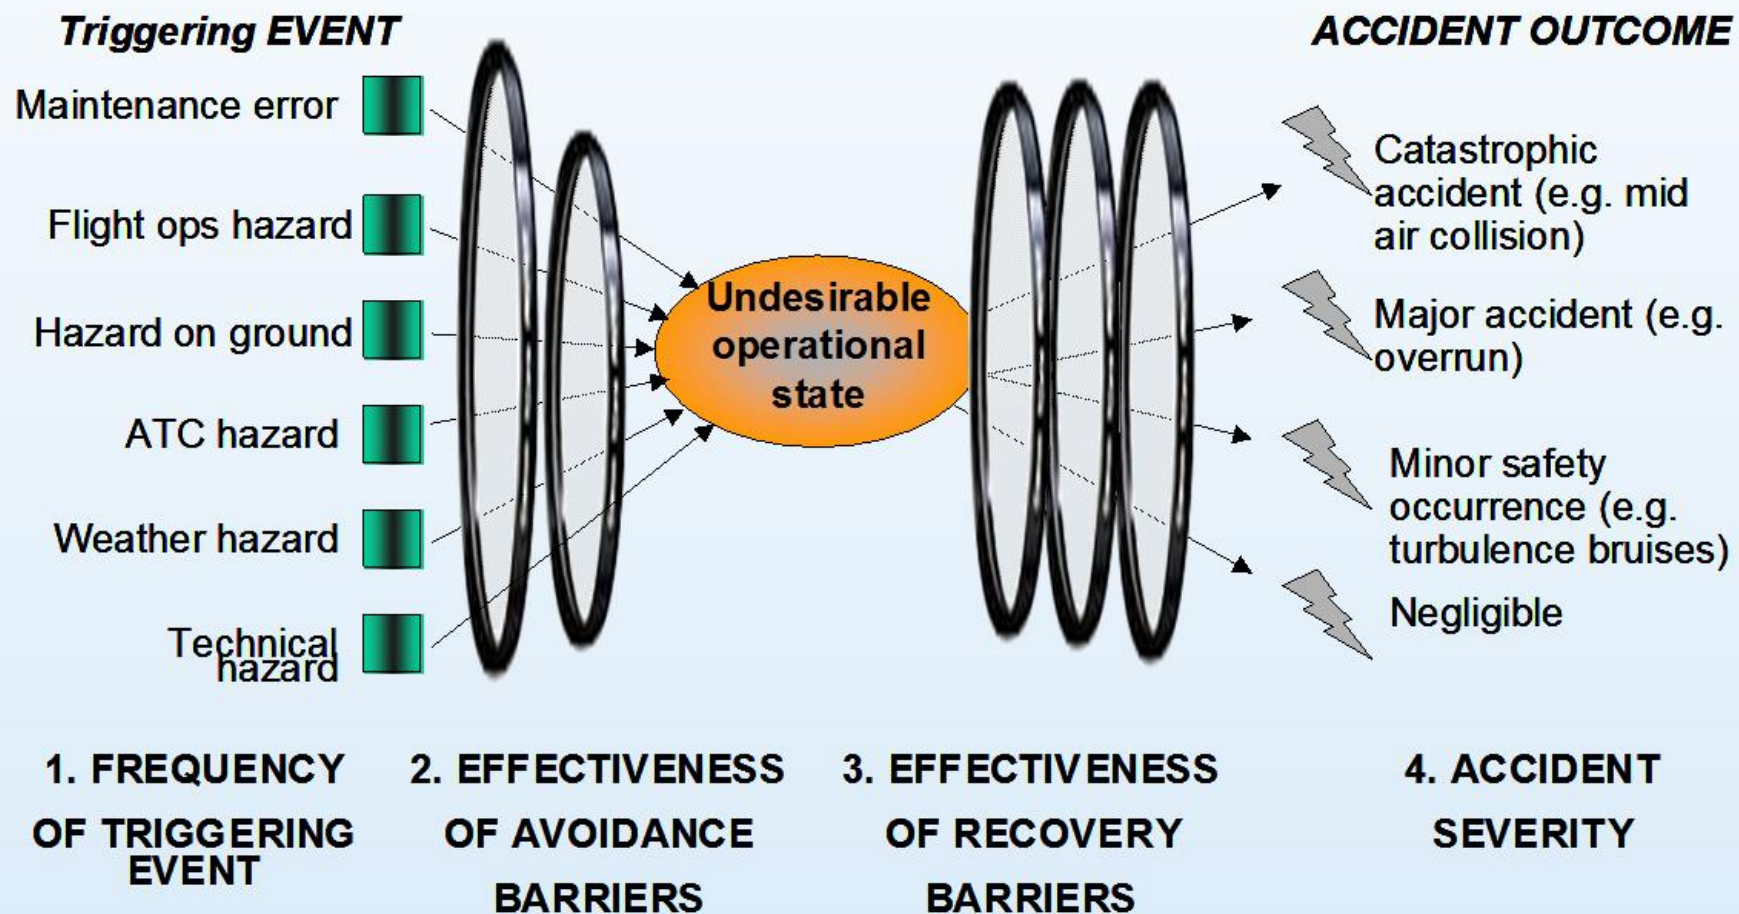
Triggering EVENT

ACCIDENT OUTCOME

Maintenance error

Flight ops hazard

Hazard on ground

ATC hazard

Weather hazard

Technical hazard

Undesirable operational state

Catastrophic accident (e.g. mid air collision)

Major accident (e.g. overrun)

Minor safety occurrence (e.g. turbulence bruises)

Negligible

1. FREQUENCY OF TRIGGERING EVENT

2. EFFECTIVENESS OF AVOIDANCE BARRIERS

3. EFFECTIVENESS OF RECOVERY BARRIERS

4. ACCIDENT SEVERITY